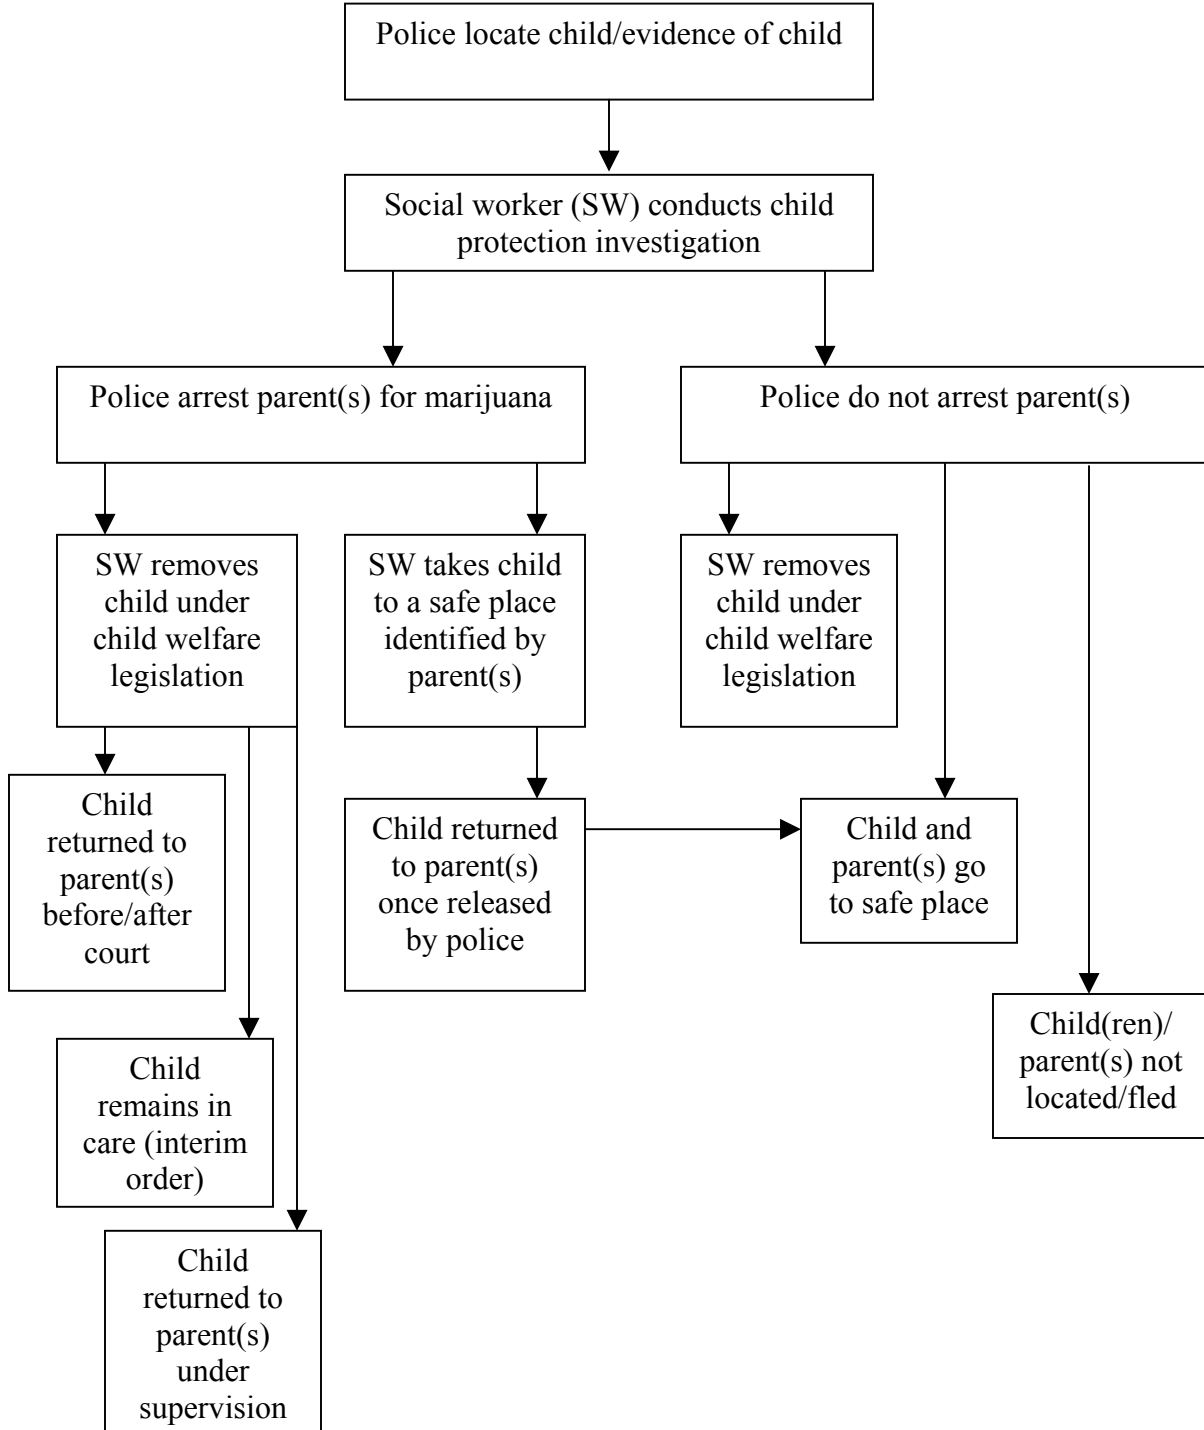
Police locate child/evidence of child

Social worker (SW) conducts child protection investigation

Police arrest parent(s) for marijuana

Police do not arrest parent(s)

SW removes child under child welfare legislation

SW takes child to a safe place identified by parent(s)

SW removes child under child welfare legislation

Child returned to parent(s) before/after court

Child returned to parent(s) once released by police

Child and parent(s) go to safe place

Child remains in care (interim order)

Child(ren)/ parent(s) not located/fled

Child returned to parent(s) under supervision